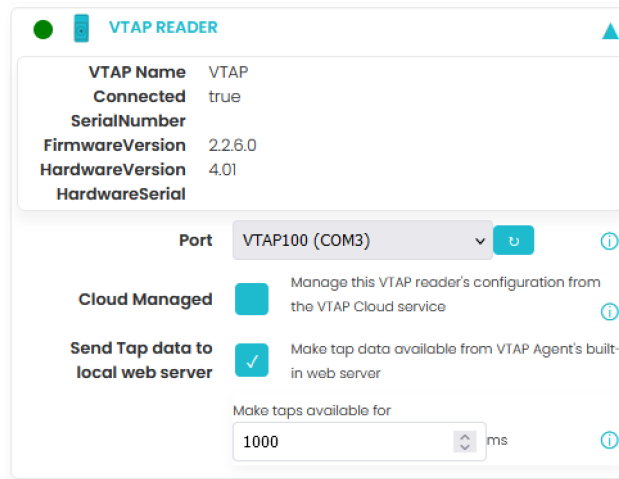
VTAP READER

| | |
|---|---|
| VTAP Name | VTAP |
| Connected | true |
| SerialNumber | |
| FirmwareVersion | 2.2.6.0 |
| HardwareVersion | 4.01 |
| HardwareSerial | |

Port VTAP100 (COM3)

Cloud Managed Manage this VTAP reader's configuration from the VTAP Cloud service

Send Tap data to local web server Make tap data available from VTAP Agent's built-in web server

Make taps available for
1000 ms